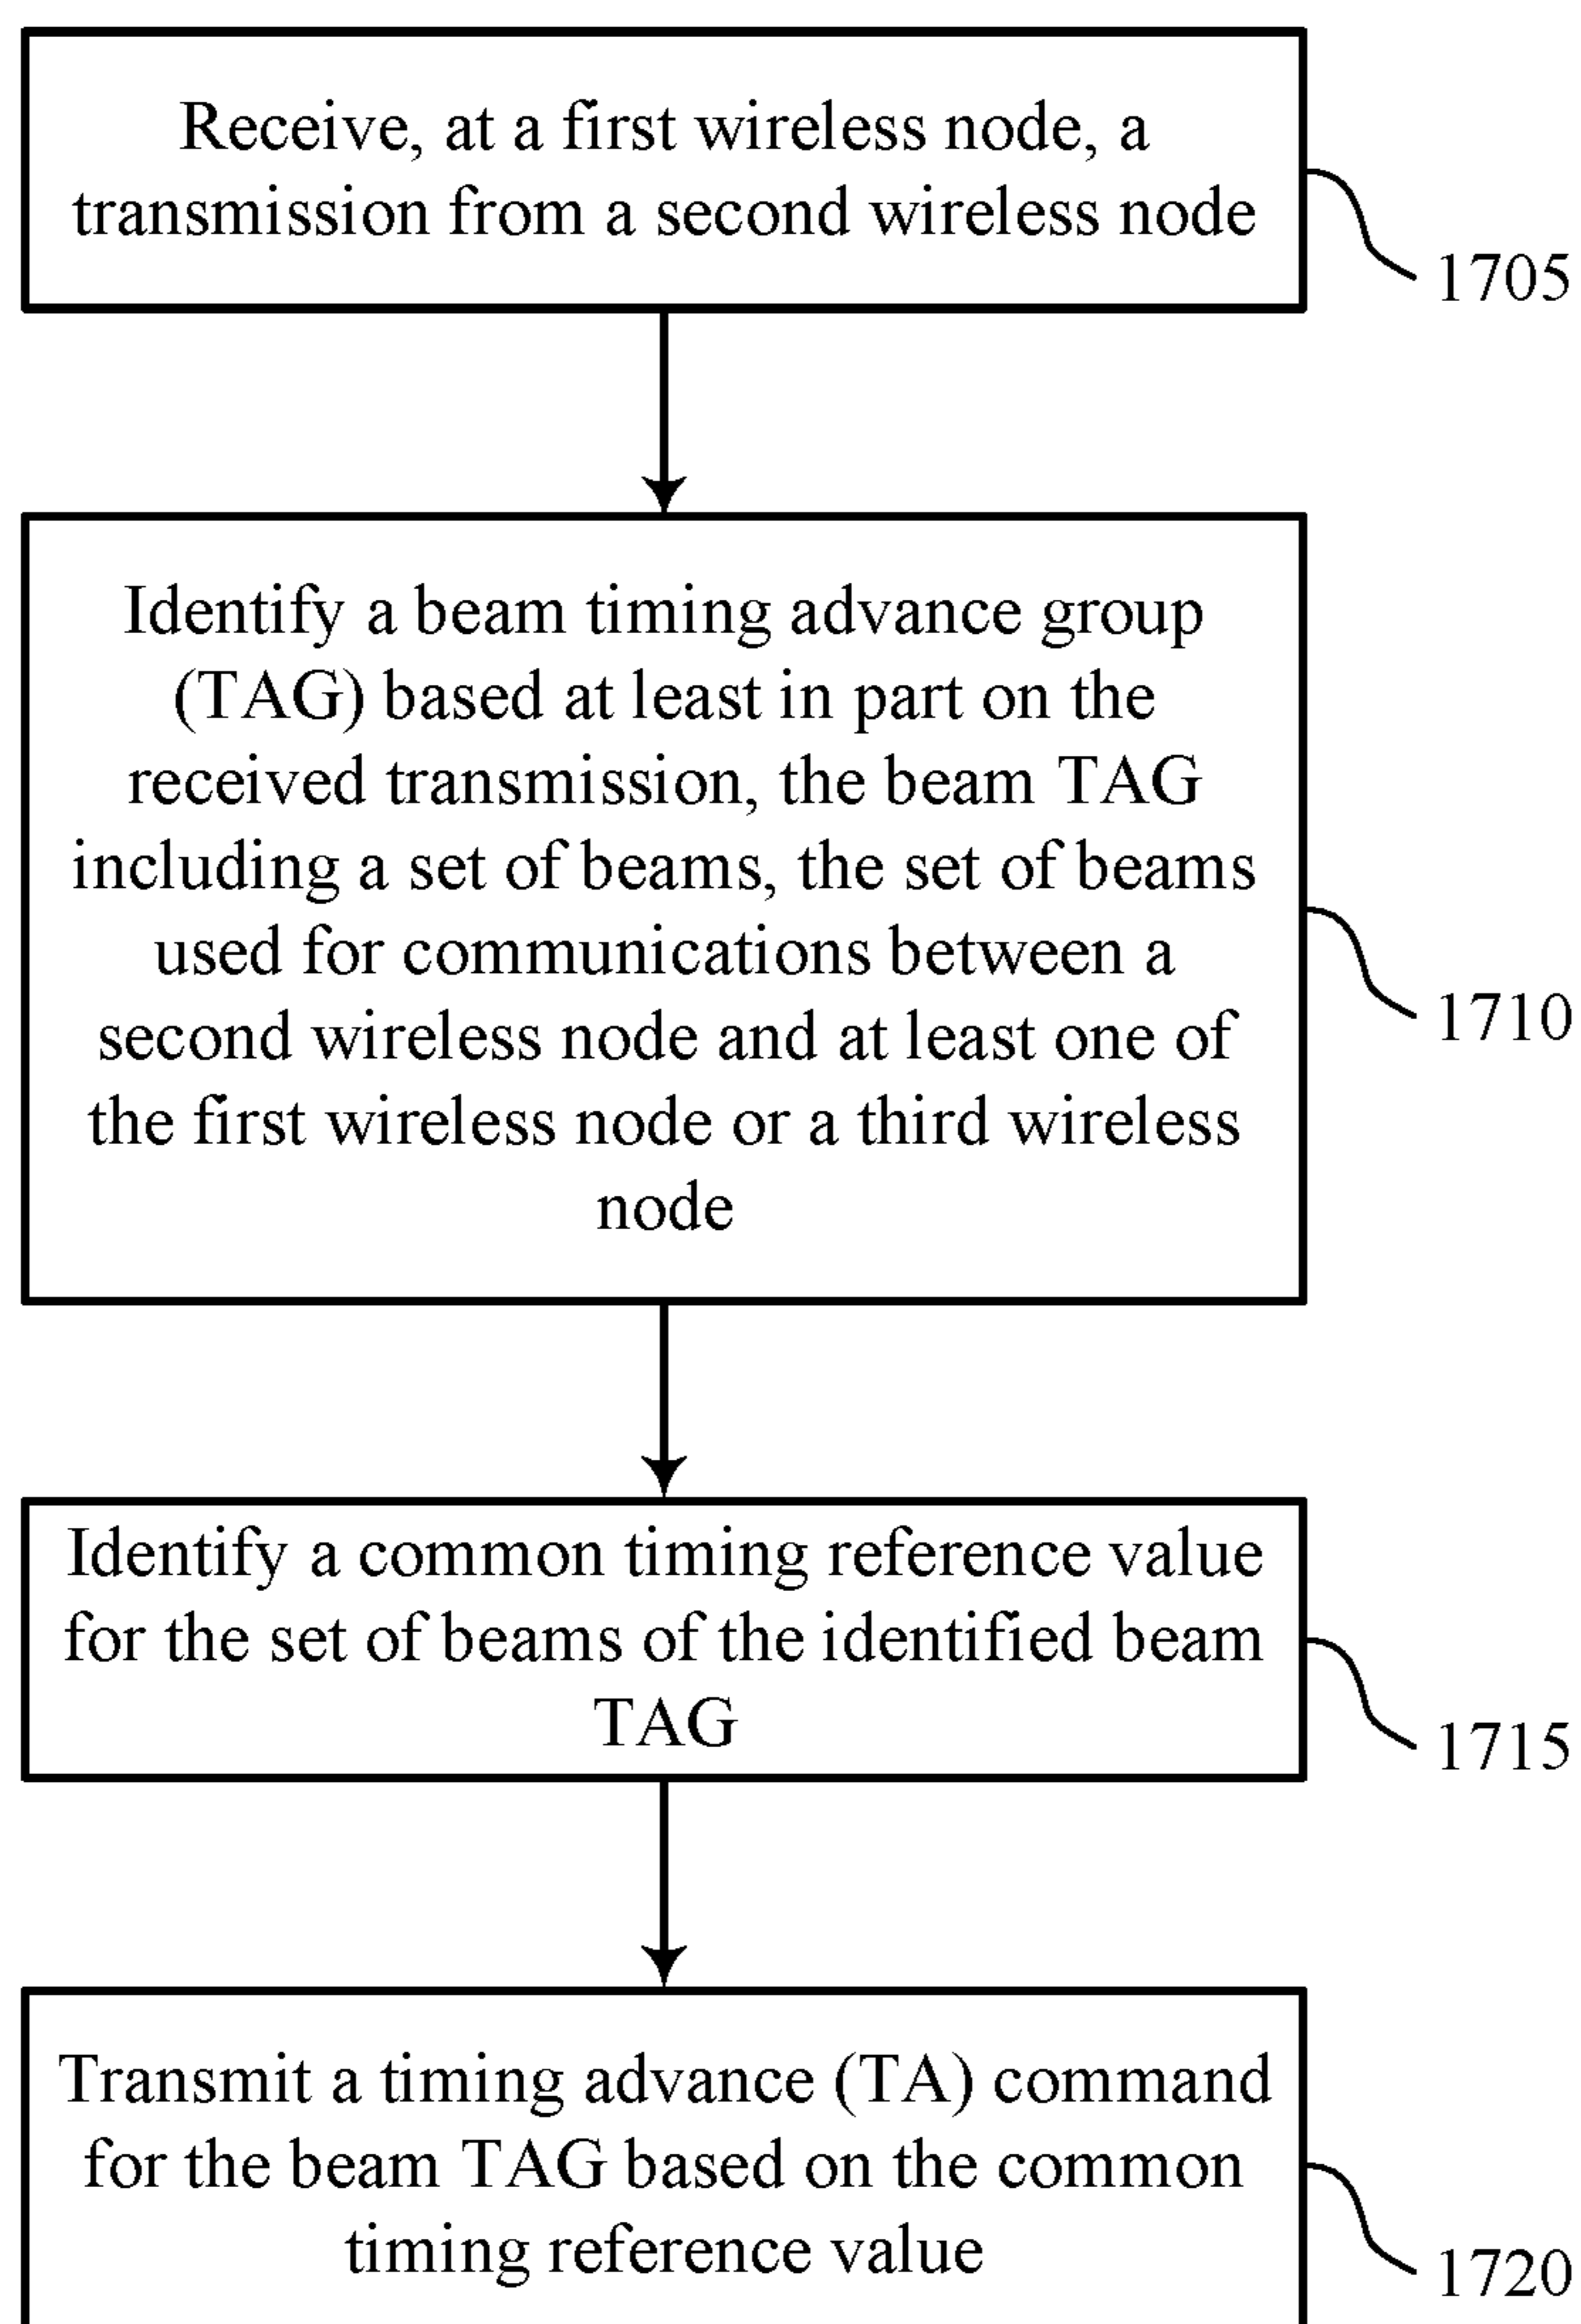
Receive, at a first wireless node, a transmission from a second wireless node

1705

Identify a beam timing advance group (TAG) based at least in part on the received transmission, the beam TAG including a set of beams, the set of beams used for communications between a second wireless node and at least one of the first wireless node or a third wireless node

1710

Identify a common timing reference value for the set of beams of the identified beam TAG

1715

Transmit a timing advance (TA) command for the beam TAG based on the common timing reference value

1720